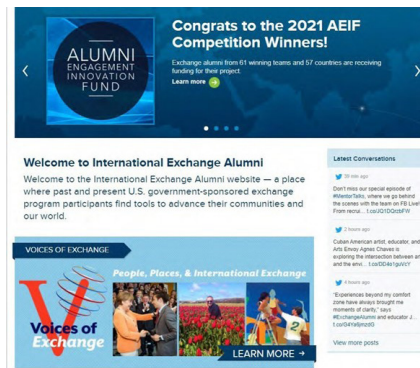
ALUMNI ENGAGEMENT INNOVATION FUND

Congrats to the 2021 AEIF Competition Winners!

Exchange alumni from 61 winning teams and 57 countries are receiving funding for their project.

Learn more

Welcome to International Exchange Alumni

Welcome to the International Exchange Alumni website — a place where past and present U.S. government-sponsored exchange program participants find tools to advance their communities and our world.

VOICES OF EXCHANGE

People, Places, & International Exchange

Voices of Exchange

LEARN MORE

Latest Conversations

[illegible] ago

Don't miss our special episode of #MentorTalks, where we go behind the scenes with the team on FB Live! From recrui... t.co/JO1DDcbFW

3 hours ago

Cuban American artist, educator, and Arts Envoy Agnes Chavez is exploring the intersection between art and the envir... t.co/DD4o1guVtY

4 hours ago

"Experiences beyond my comfort zone have always brought me moments of clarity," says #ExchangeAlumni and educator J... t.co/GHVaNprzi0

View more posts